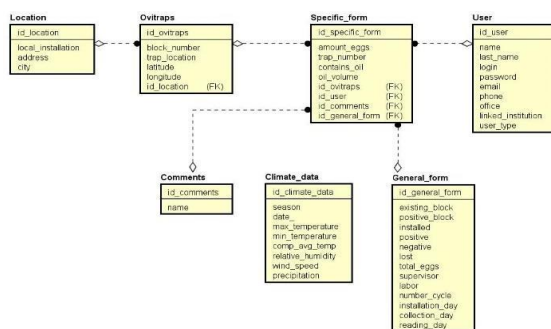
Location
id_location
local_installation
address
city

Ovitraps
id_ovitraps
block_number
trap_location
latitude
longitude
id_location (FK)

Specific_form
id_specific_form
amount_eggs
trap_number
contains_oil
oil_volume
id_ovitraps (FK)
id_user (FK)
id_comments (FK)
id_general_form (FK)

User
id_user
name
last_name
login
password
email
phone
office
linked_institution
user_type

Comments
id_comments
name

Climate_data
id_climate_data
season
date_
max_temperature
min_temperature
comp_avg_temp
relative_humidity
wind_speed
precipitation

General_form
id_general_form
existing_block
positive_block
installed
positive
negative
lost
total_eggs
supervisor
labor
number_cycle
installation_day
collection_day
reading_day